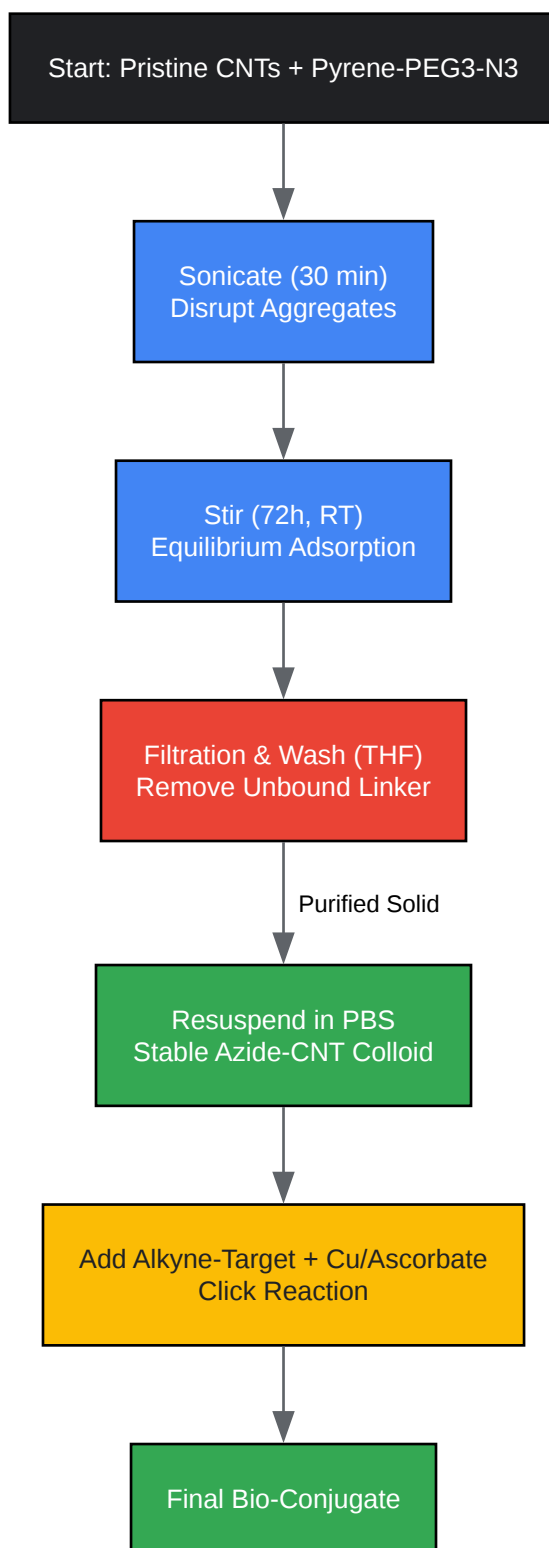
Start: Pristine CNTs + Pyrene-PEG3-N3

Sonicate (30 min)
Disrupt Aggregates

Stir (72h, RT)
Equilibrium Adsorption

Filtration & Wash (THF)
Remove Unbound Linker

Purified Solid

Resuspend in PBS
Stable Azide-CNT Colloid

Add Alkyne-Target + Cu/Ascorbate
Click Reaction

Final Bio-Conjugate